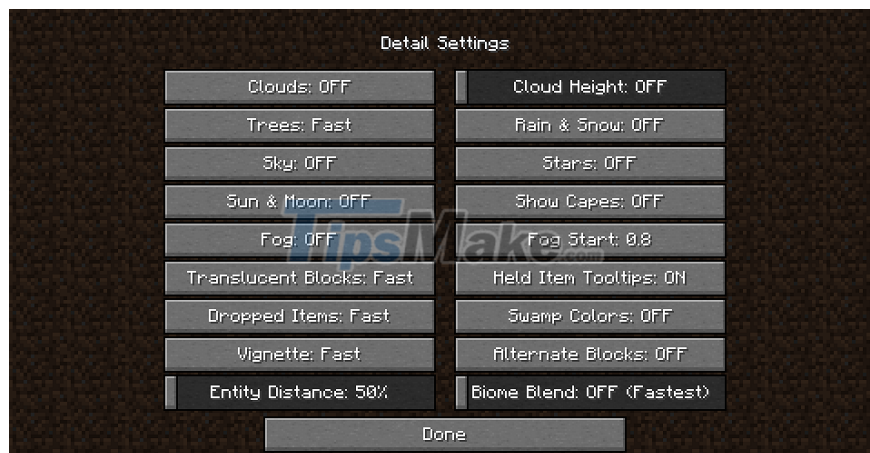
Detail Settings

Clouds: OFF

Cloud Height: OFF

Trees: Fast

Rain & Snow: OFF

Sky: OFF

Stars: OFF

Sun & Moon: OFF

Show Capes: OFF

Fog: OFF

Fog Start: 0.8

Translucent Blocks: Fast

Held Item Tooltips: ON

Dropped Items: Fast

Swamp Colors: OFF

Vignette: Fast

Alternate Blocks: OFF

Entity Distance: 50%

Biome Blend: OFF (Fastest)

Done

TipsMake.com